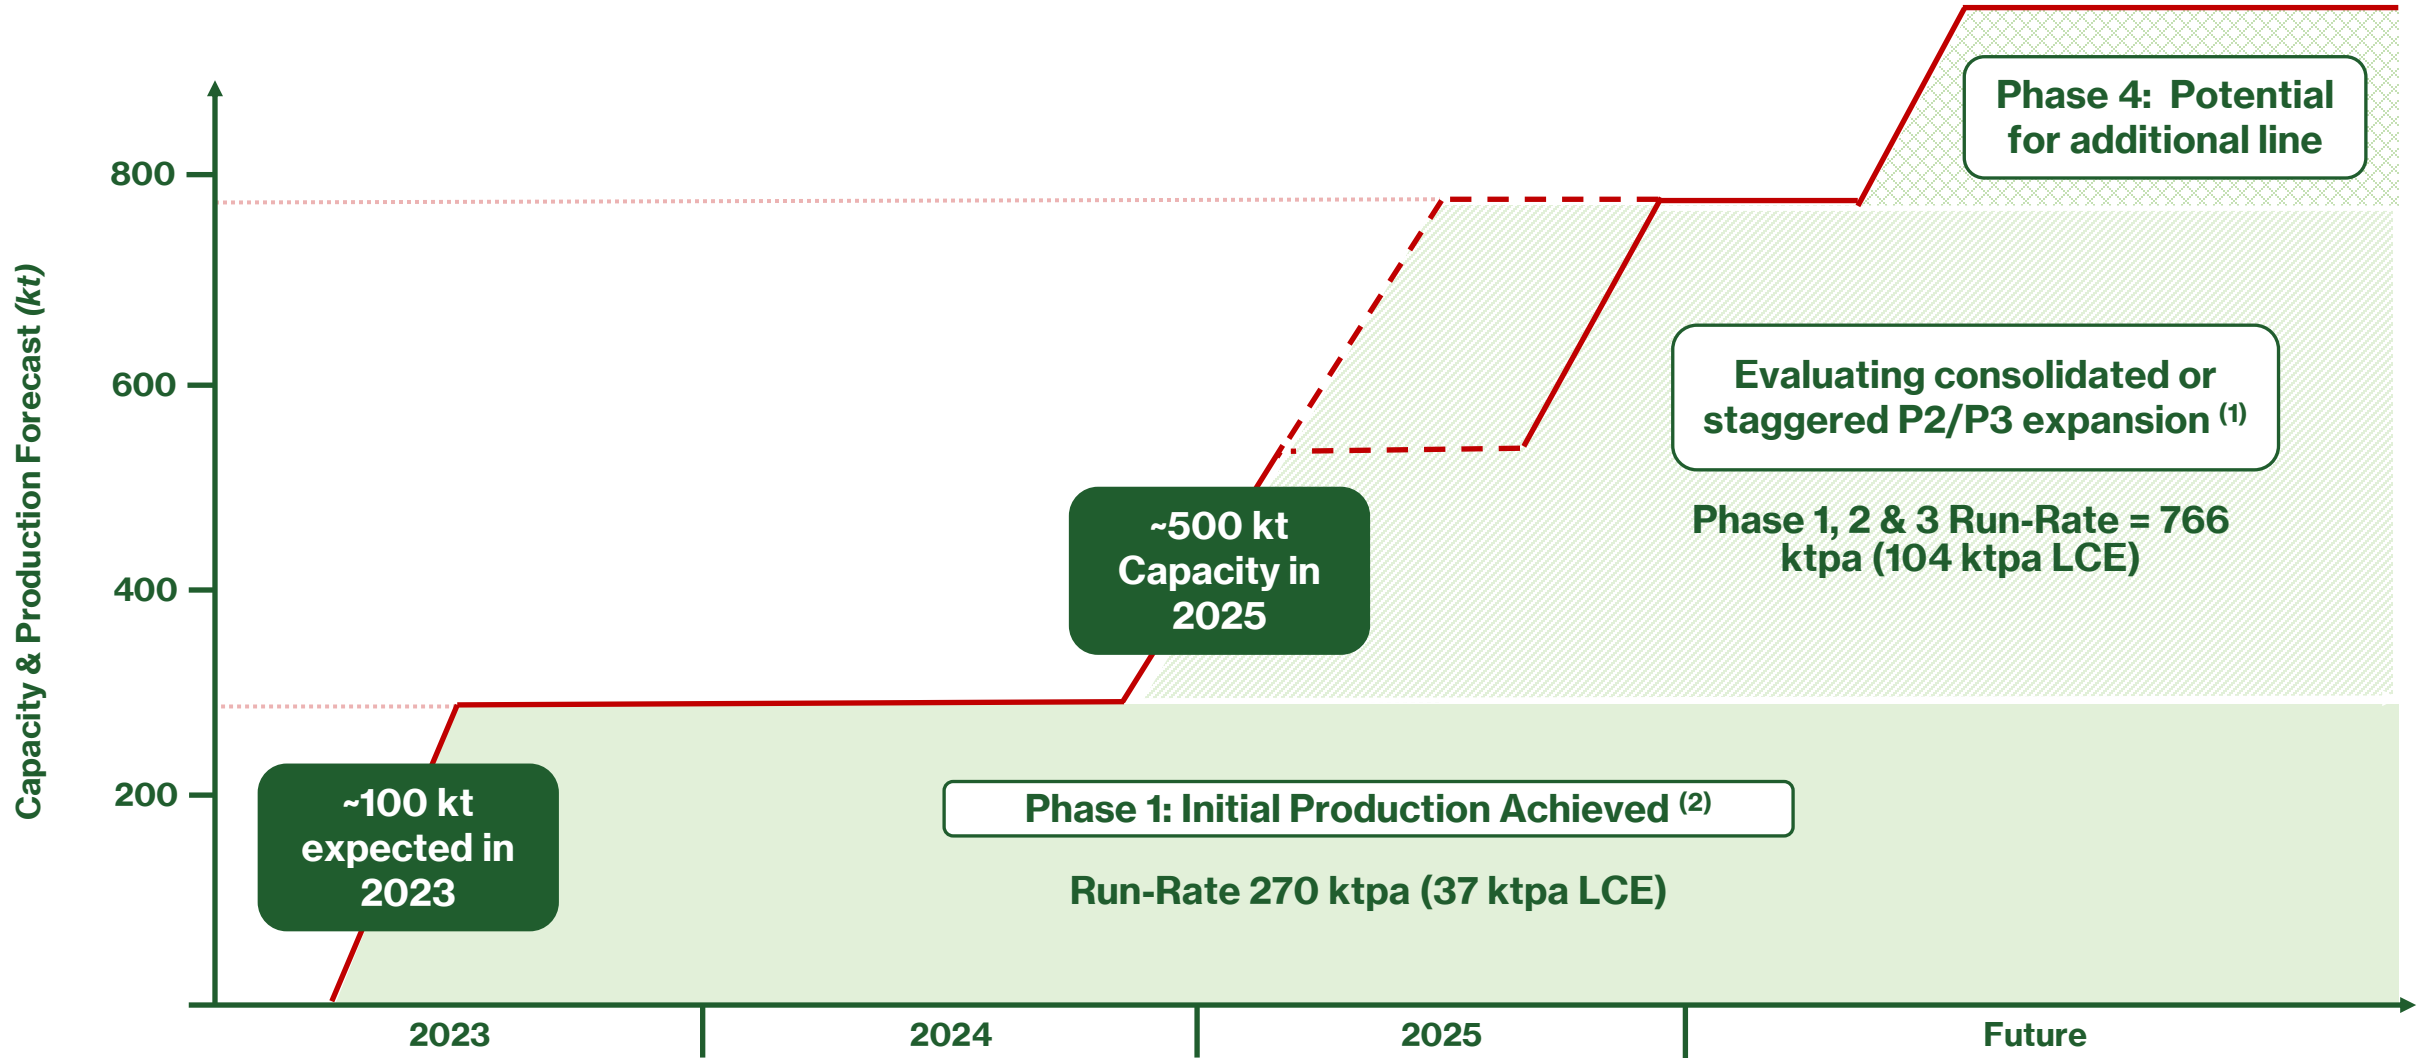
Capacity & Production Forecast (kt)

800
600
400
200

Phase 4: Potential for additional line

Evaluating consolidated or staggered P2/P3 expansion $^{(1)}$

Phase 1, 2 & 3 Run-Rate = 766 ktpa (104 ktpa LCE)

~500 kt Capacity in 2025

~100 kt expected in 2023

Phase 1: Initial Production Achieved $^{(2)}$

Run-Rate 270 ktpa (37 ktpa LCE)

2023
2024
2025
Future